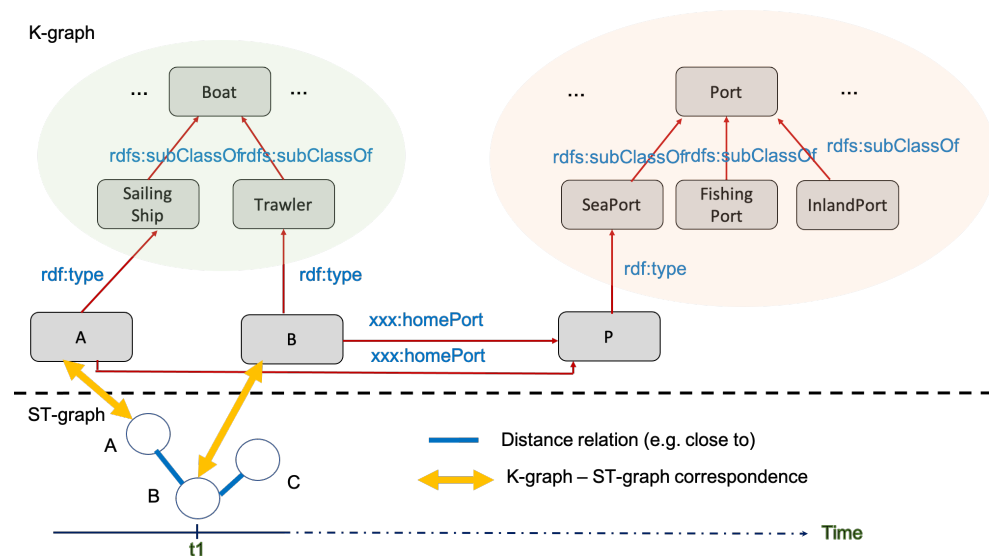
K-graph

...

Boat

...

rdfs:subClassOf

rdfs:subClassOf

Sailing Ship

Trawler

rdf:type

rdf:type

A

B

xxx:homePort

xxx:homePort

...

Port

...

rdfs:subClassOf

rdfs:subClassOf

rdfs:subClassOf

SeaPort

Fishing Port

InlandPort

rdf:type

P

ST-graph

A

B

C

Distance relation (e.g. close to)

K-graph – ST-graph correspondence

t1

Time